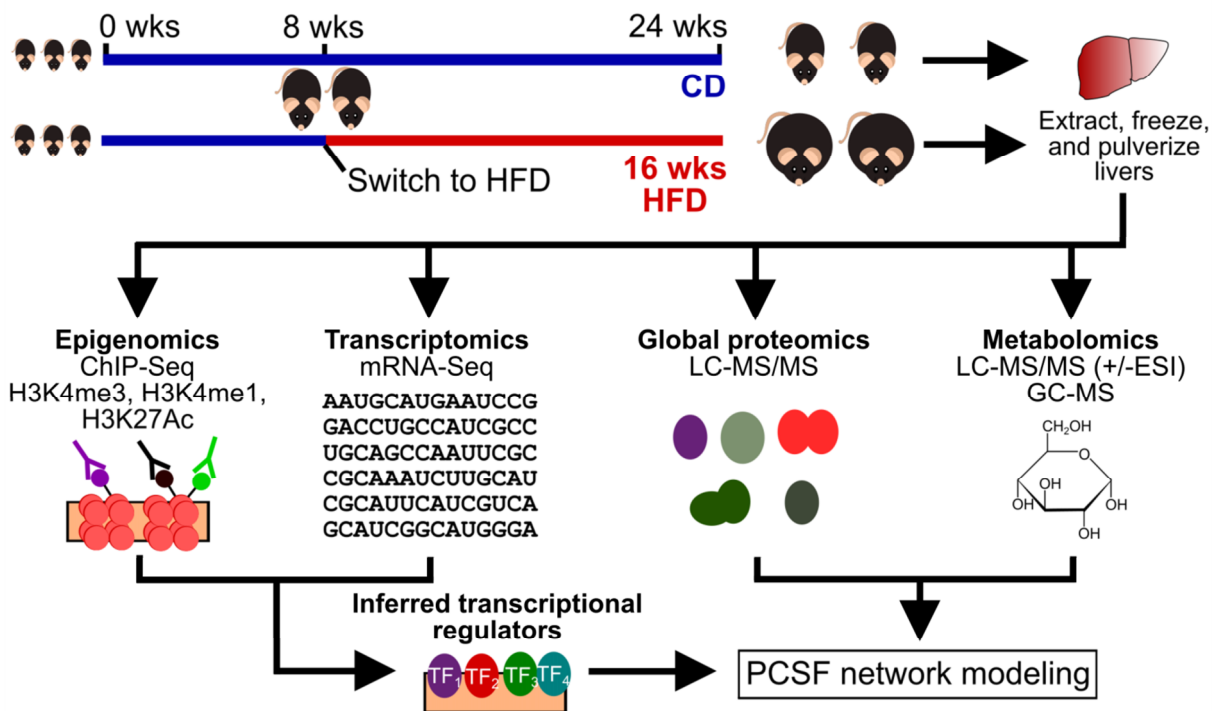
0 wks
8 wks
24 wks
CD
Switch to HFD
16 wks HFD
Extract, freeze, and pulverize livers

**Epigenomics**
ChIP-Seq
H3K4me3, H3K4me1, H3K27Ac

**Transcriptomics**
mRNA-Seq
AAUGCAUGAAUCCG
GACCUGCCAUCGCC
UGCAGCCAAUUCGC
CGCAAAUCUUGCAU
CGCAUUCAUCGUCA
GCAUCGGCAUGGGA

**Global proteomics**
LC-MS/MS

**Metabolomics**
LC-MS/MS (+/-ESI)
GC-MS
$CH_2OH$
O
OH
OH
OH
OH

**Inferred transcriptional regulators**
$TF_1$ $TF_2$ $TF_3$ $TF_4$

PCSF network modeling